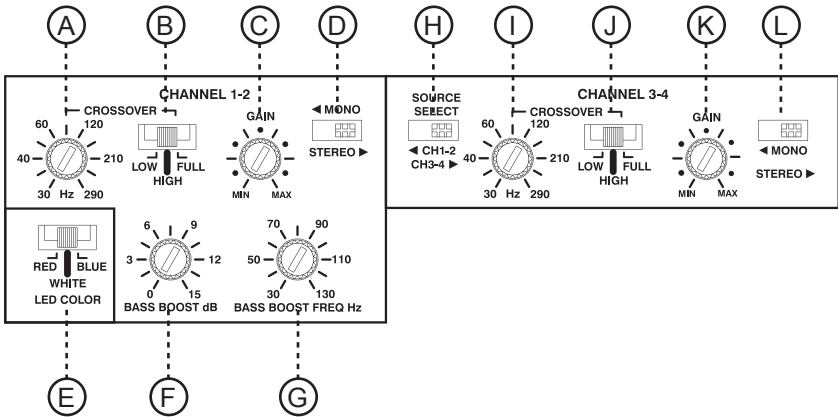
A B C D H I J K L

CHANNEL 1-2

CROSSOVER

60 120
40 210
30 Hz 290

LOW FULL
HIGH

GAIN
MIN MAX

◄ MONO
STEREO ►

RED BLUE
WHITE
LED COLOR

6 9
3 12
0 15
BASS BOOST dB

70 90
50 110
30 130
BASS BOOST FREQ Hz

CHANNEL 3-4

SOURCE
SELECT
◄ CH1-2
CH3-4 ►

CROSSOVER

60 120
40 210
30 Hz 290

LOW FULL
HIGH

GAIN
MIN MAX

◄ MONO
STEREO ►

E F G